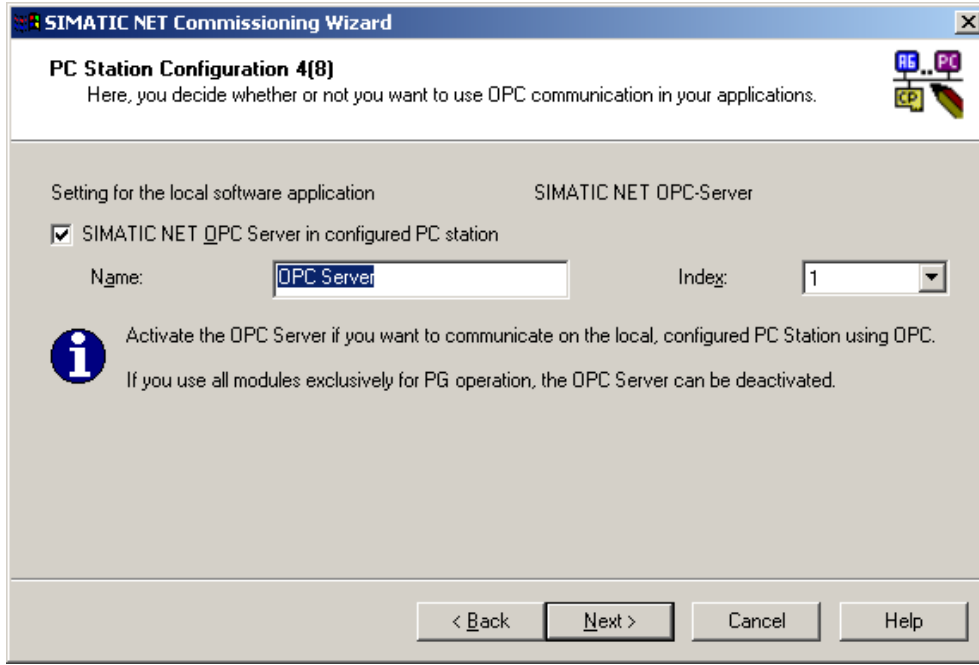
SIMATIC NET Commissioning Wizard

PC Station Configuration 4(8)
Here, you decide whether or not you want to use OPC communication in your applications.

AG PC CP

Setting for the local software application

SIMATIC NET OPC-Server

SIMATIC NET OPC Server in configured PC station

Name: OPC Server

Index: 1

Activate the OPC Server if you want to communicate on the local, configured PC Station using OPC.

If you use all modules exclusively for PG operation, the OPC Server can be deactivated.

< Back

Next >

Cancel

Help